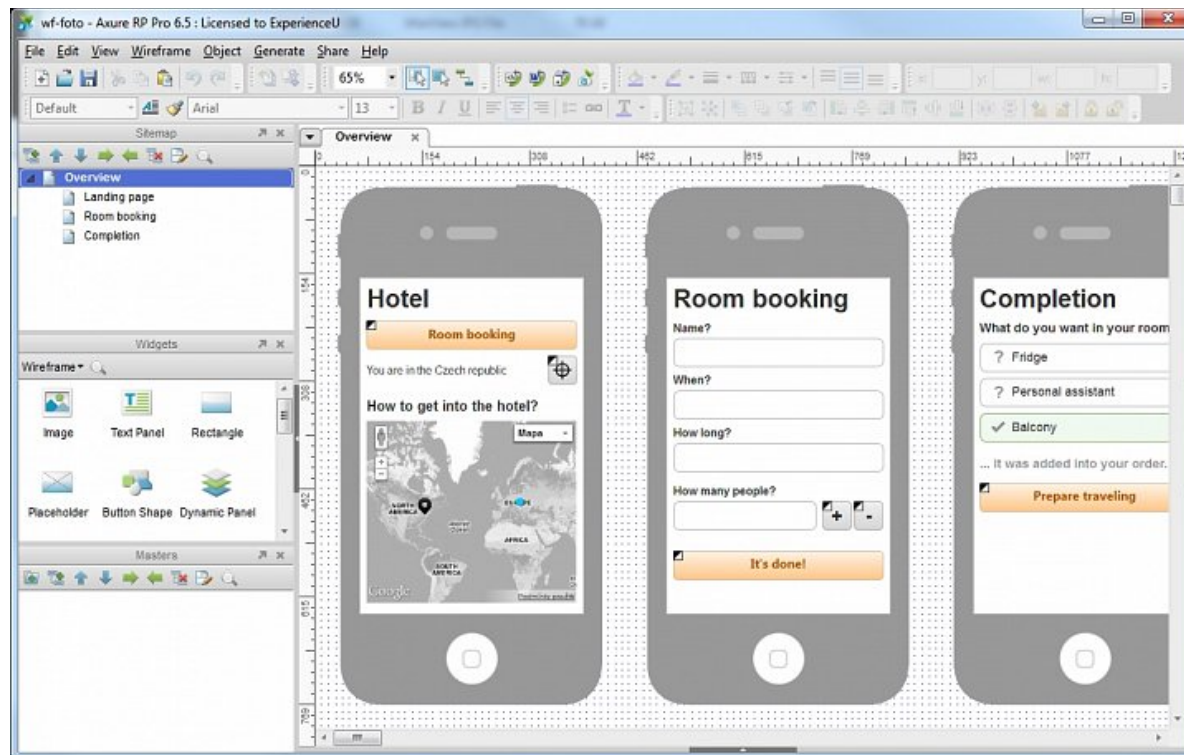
wf-foto - Axure RP Pro 6.5 : Licensed to ExperienceU

File Edit View Wireframe Object Generate Share Help

65%

Default Arial 13

Sitemap

Overview
Landing page
Room booking
Completion

Widgets

Wireframe

Image Text Panel Rectangle

Placeholder Button Shape Dynamic Panel

Masters

Overview ×

154 308 462 615 769 923 1077

154 308 462 615 769

Hotel

Room booking

You are in the Czech republic

How to get into the hotel?

Mapa

NORTH AMERICA

EUROPE

Atlantic Ocean

AFRICA

SOUTH AMERICA

Google

Podmínky použití

Room booking

Name?

When?

How long?

How many people?

+ -

It's done!

Completion

What do you want in your room

? Fridge

? Personal assistant

✓ Balcony

... it was added into your order.

Prepare traveling